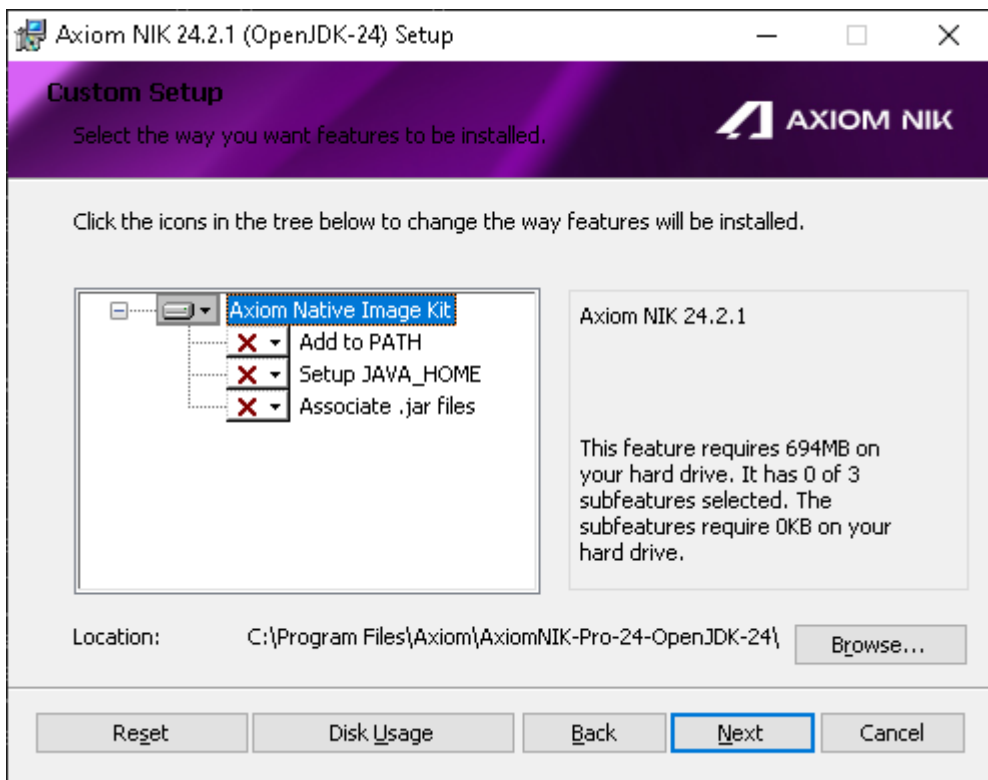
Axiom NIK 24.2.1 (OpenJDK-24) Setup

Custom Setup
Select the way you want features to be installed.

AXIOM NIK

Click the icons in the tree below to change the way features will be installed.

Axiom Native Image Kit
Add to PATH
Setup JAVA_HOME
Associate .jar files

Axiom NIK 24.2.1

This feature requires 694MB on your hard drive. It has 0 of 3 subfeatures selected. The subfeatures require 0KB on your hard drive.

Location: C:\Program Files\Axiom\AxiomNIK-Pro-24-OpenJDK-24\

Browse...

Reset
Disk Usage
Back
Next
Cancel